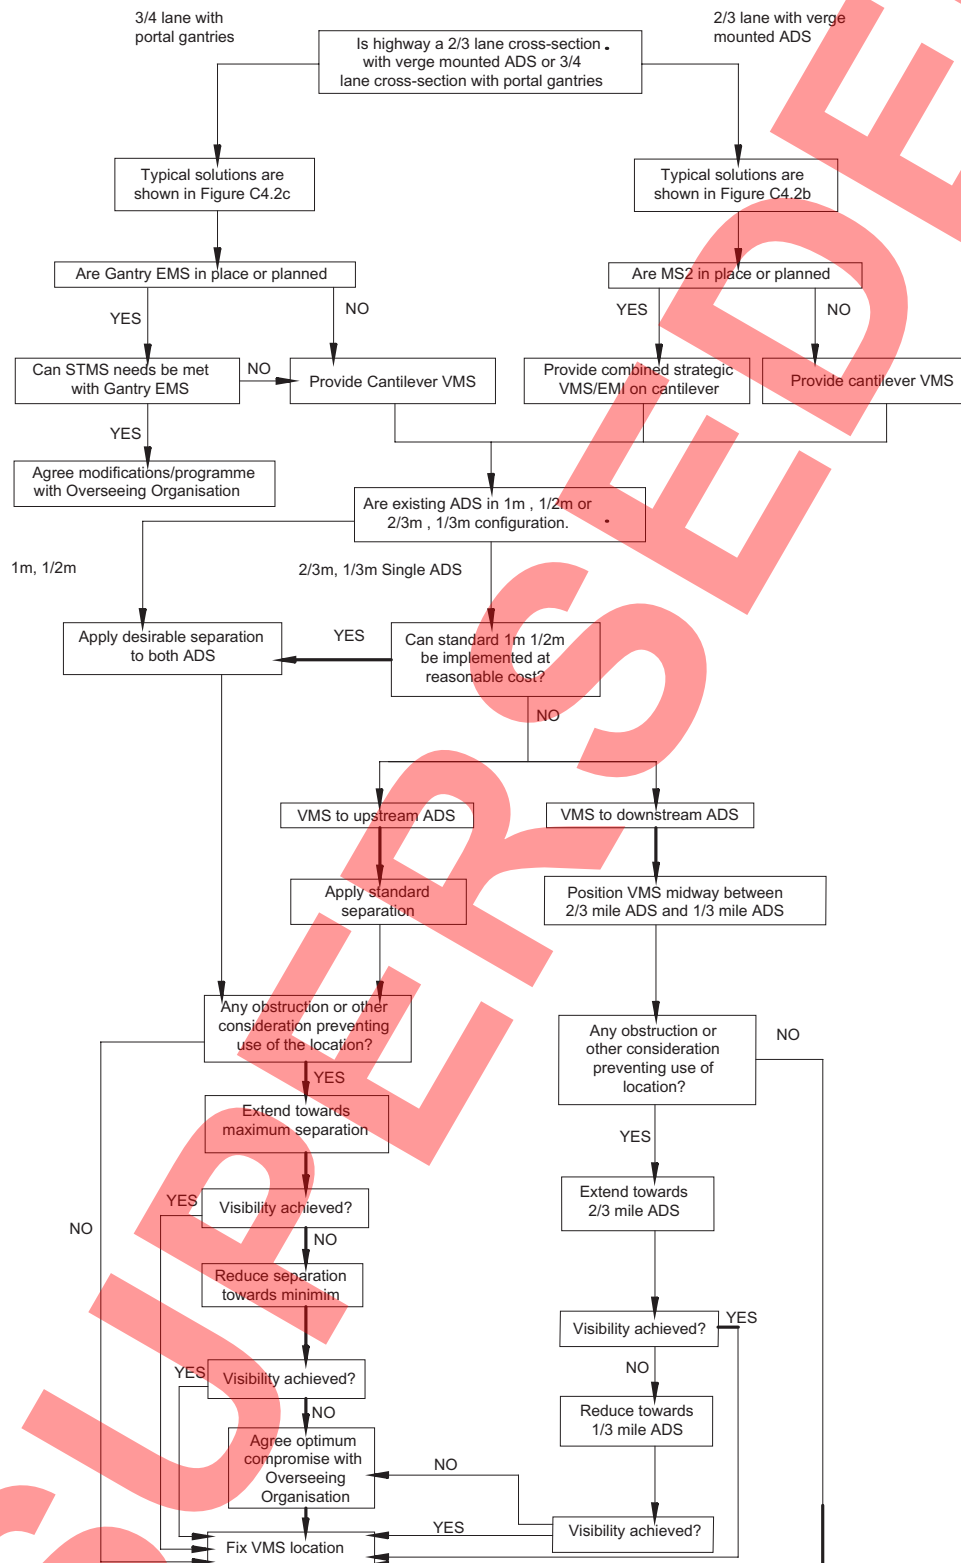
3/4 lane with portal gantries

Is highway a 2/3 lane cross-section with verge mounted ADS or 3/4 lane cross-section with portal gantries

2/3 lane with verge mounted ADS

Typical solutions are shown in Figure C4.2c

Typical solutions are shown in Figure C4.2b

Are Gantry EMS in place or planned

YES

NO

Are MS2 in place or planned

YES

NO

Can STMS needs be met with Gantry EMS

NO

Provide Cantilever VMS

Provide combined strategic VMS/EMI on cantilever

Provide cantilever VMS

YES

Agree modifications/programme with Overseeing Organisation

Are existing ADS in 1m , 1/2m or 2/3m , 1/3m configuration.

1m, 1/2m

2/3m, 1/3m Single ADS

Apply desirable separation to both ADS

YES

Can standard 1m 1/2m be implemented at reasonable cost?

NO

VMS to upstream ADS

VMS to downstream ADS

Apply standard separation

Position VMS midway between 2/3 mile ADS and 1/3 mile ADS

Any obstruction or other consideration preventing use of the location?

YES

Any obstruction or other consideration preventing use of location?

NO

Extend towards maximum separation

YES

YES

Visibility achieved?

NO

Extend towards 2/3 mile ADS

NO

Reduce separation towards minimim

Visibility achieved?

YES

YES

Visibility achieved?

NO

NO

Reduce towards 1/3 mile ADS

Agree optimum compromise with Overseeing Organisation

NO

YES

Visibility achieved?

Fix VMS location

SUPERSEDED